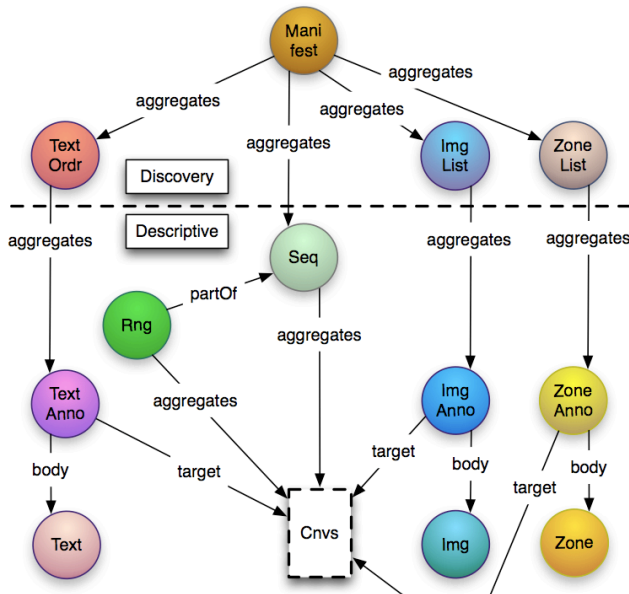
Mani fest

aggregates

aggregates

aggregates

aggregates

Text Ordr

Img List

Zone List

Discovery

Descriptive

aggregates

Seq

aggregates

aggregates

partOf

Rng

aggregates

Text Anno

aggregates

Img Anno

Zone Anno

body

target

target

body

target

body

Text

Cnvs

Img

Zone